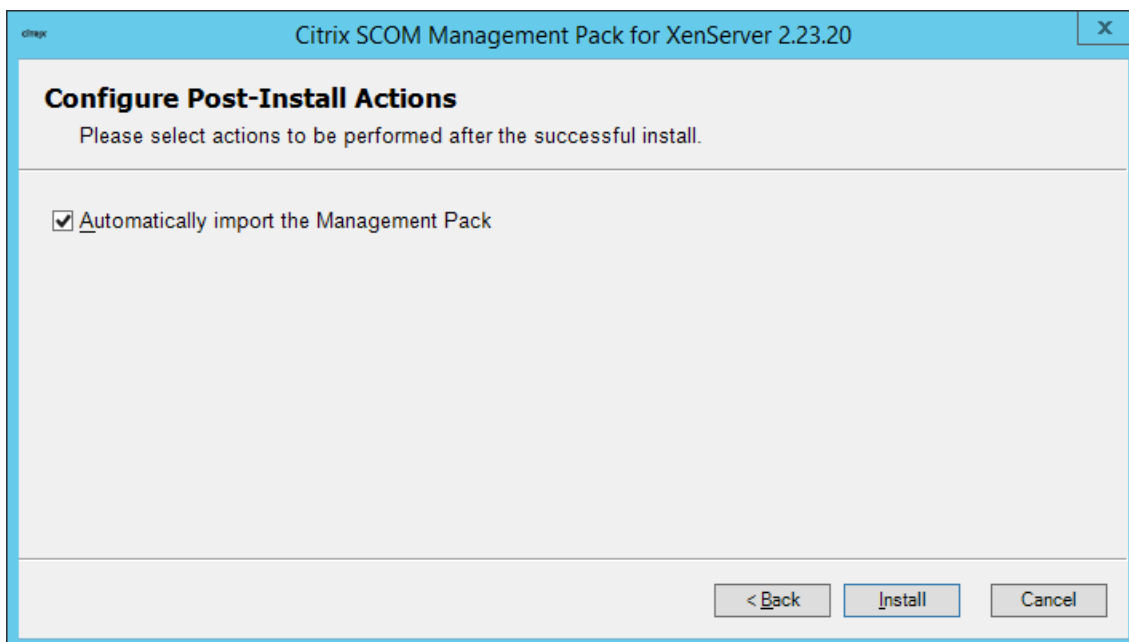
citrix

Citrix SCOM Management Pack for XenServer 2.23.20

x

Configure Post-Install Actions

Please select actions to be performed after the successful install.

Automatically import the Management Pack

< Back

Install

Cancel